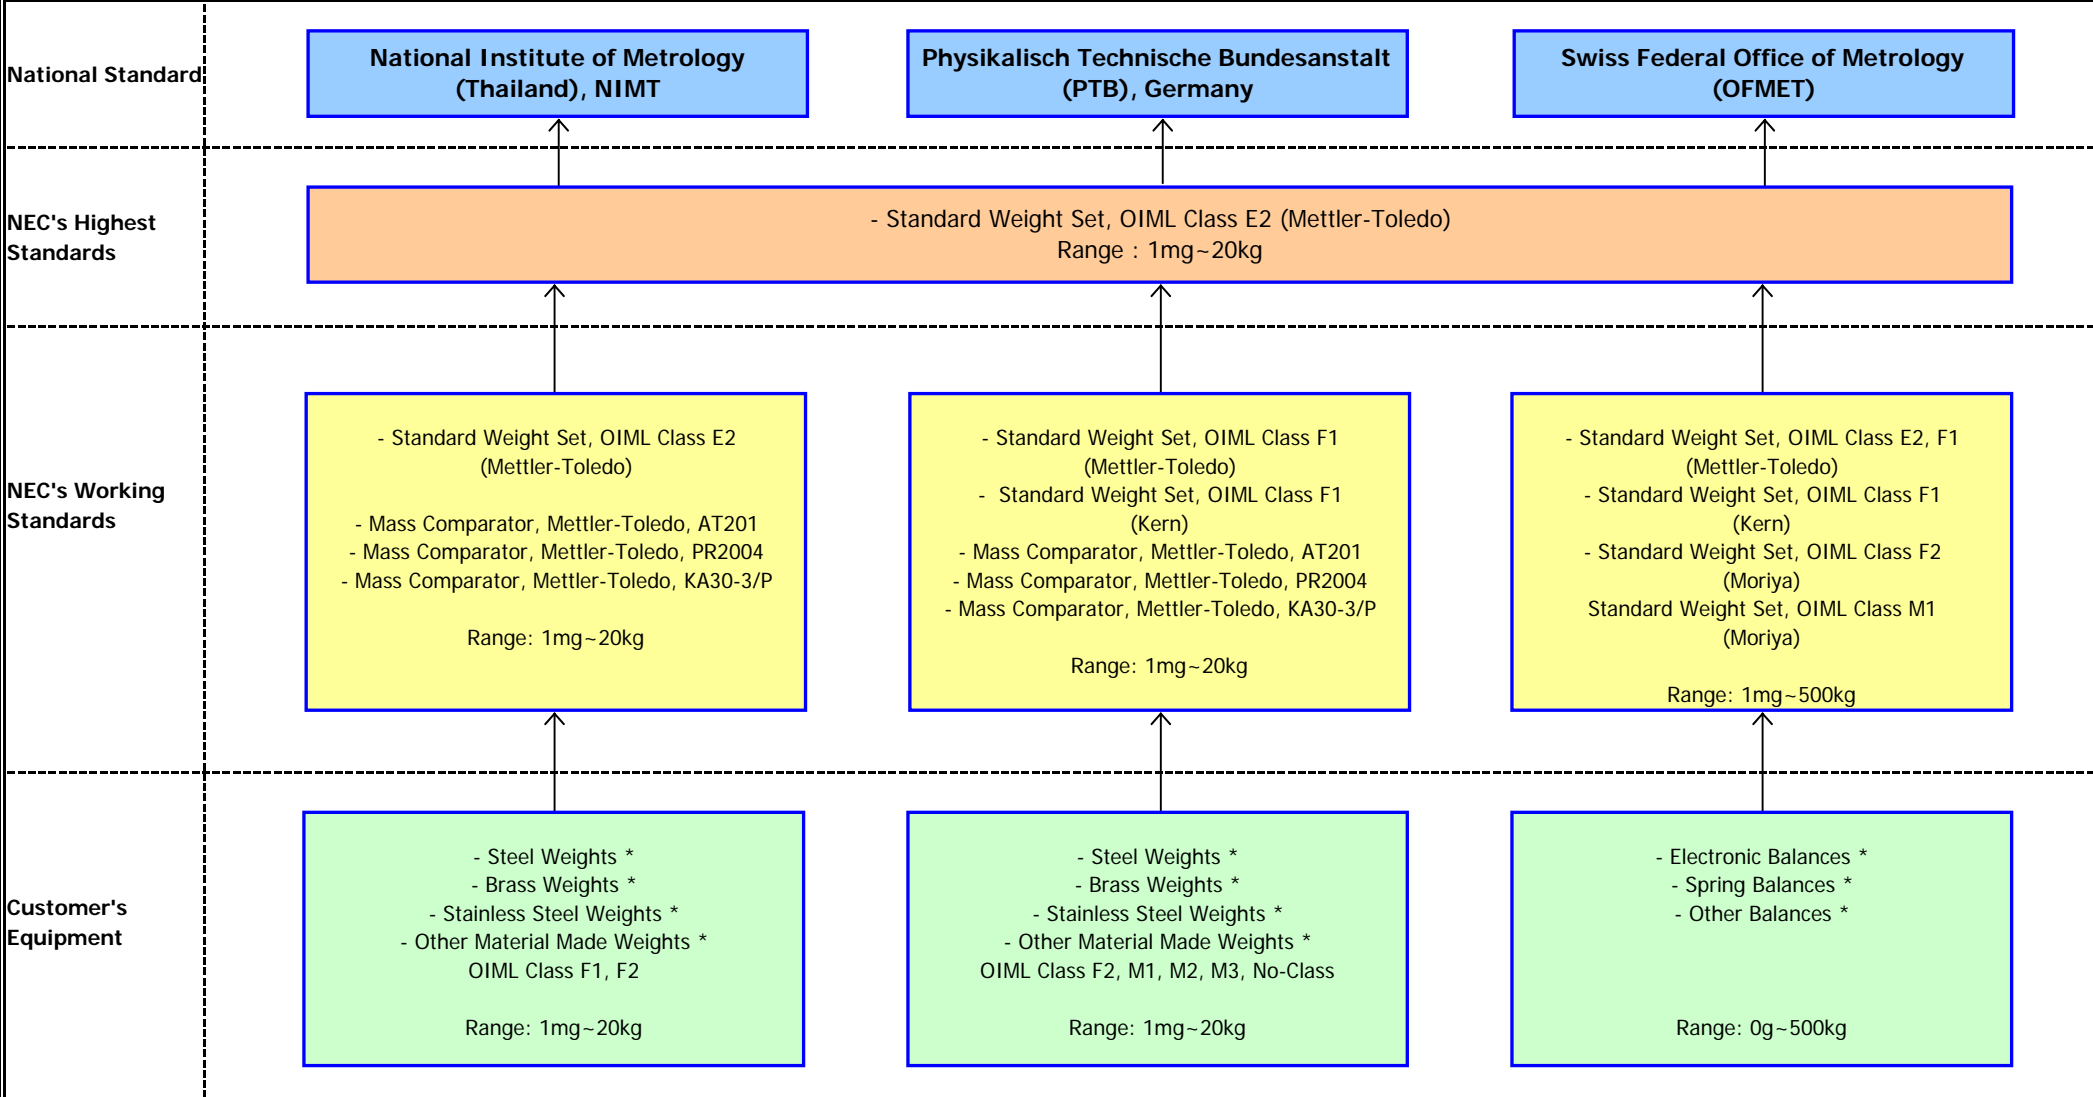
National Standard

National Institute of Metrology (Thailand), NIMT

Physikalisch Technische Bundesanstalt (PTB), Germany

Swiss Federal Office of Metrology (OFMET)

NEC's Highest Standards

- Standard Weight Set, OIML Class E2 (Mettler-Toledo)
Range : 1mg~20kg

NEC's Working Standards

- Standard Weight Set, OIML Class E2 (Mettler-Toledo)

- Mass Comparator, Mettler-Toledo, AT201
- Mass Comparator, Mettler-Toledo, PR2004
- Mass Comparator, Mettler-Toledo, KA30-3/P

Range: 1mg~20kg

- Standard Weight Set, OIML Class F1 (Mettler-Toledo)
- Standard Weight Set, OIML Class F1 (Kern)
- Mass Comparator, Mettler-Toledo, AT201
- Mass Comparator, Mettler-Toledo, PR2004
- Mass Comparator, Mettler-Toledo, KA30-3/P

Range: 1mg~20kg

- Standard Weight Set, OIML Class E2, F1 (Mettler-Toledo)
- Standard Weight Set, OIML Class F1 (Kern)
- Standard Weight Set, OIML Class F2 (Moriya)
Standard Weight Set, OIML Class M1 (Moriya)

Range: 1mg~500kg

Customer's Equipment

- Steel Weights *
- Brass Weights *
- Stainless Steel Weights *
- Other Material Made Weights *
OIML Class F1, F2

Range: 1mg~20kg

- Steel Weights *
- Brass Weights *
- Stainless Steel Weights *
- Other Material Made Weights *
OIML Class F2, M1, M2, M3, No-Class

Range: 1mg~20kg

- Electronic Balances *
- Spring Balances *
- Other Balances *

Range: 0g~500kg